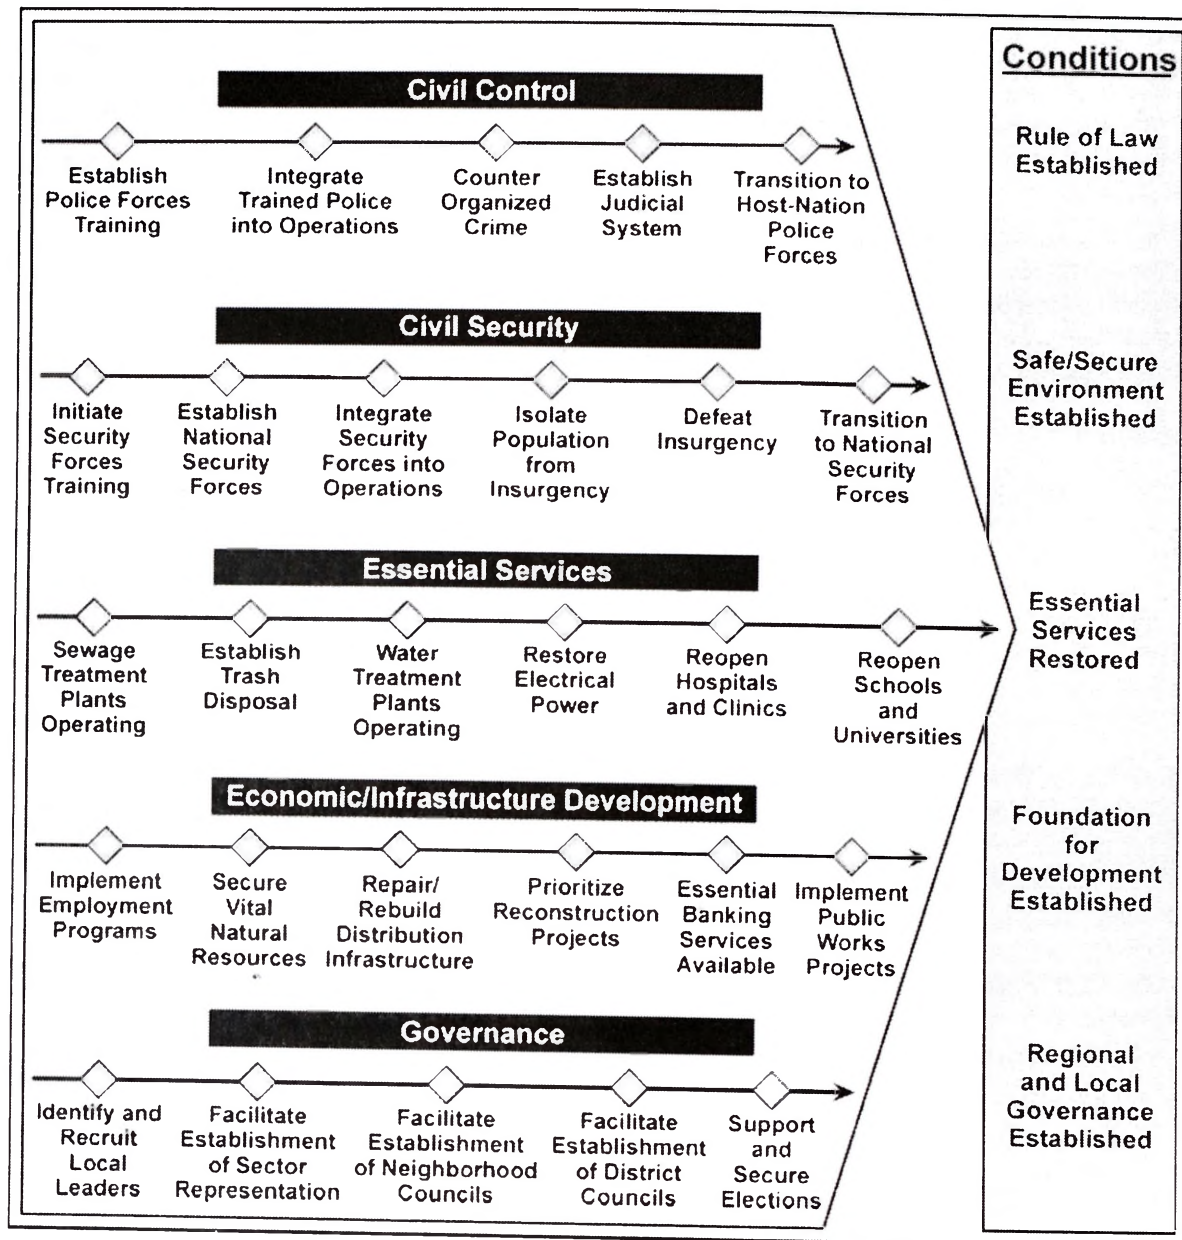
Civil Control

Establish Police Forces Training

Integrate Trained Police into Operations

Counter Organized Crime

Establish Judicial System

Transition to Host-Nation Police Forces

Civil Security

Initiate Security Forces Training

Establish National Security Forces

Integrate Security Forces into Operations

Isolate Population from Insurgency

Defeat Insurgency

Transition to National Security Forces

Essential Services

Sewage Treatment Plants Operating

Establish Trash Disposal

Water Treatment Plants Operating

Restore Electrical Power

Reopen Hospitals and Clinics

Reopen Schools and Universities

Economic/Infrastructure Development

Implement Employment Programs

Secure Vital Natural Resources

Repair/ Rebuild Distribution Infrastructure

Prioritize Reconstruction Projects

Essential Banking Services Available

Implement Public Works Projects

Governance

Identify and Recruit Local Leaders

Facilitate Establishment of Sector Representation

Facilitate Establishment of Neighborhood Councils

Facilitate Establishment of District Councils

Support and Secure Elections

Conditions

Rule of Law Established

Safe/Secure Environment Established

Essential Services Restored

Foundation for Development Established

Regional and Local Governance Established